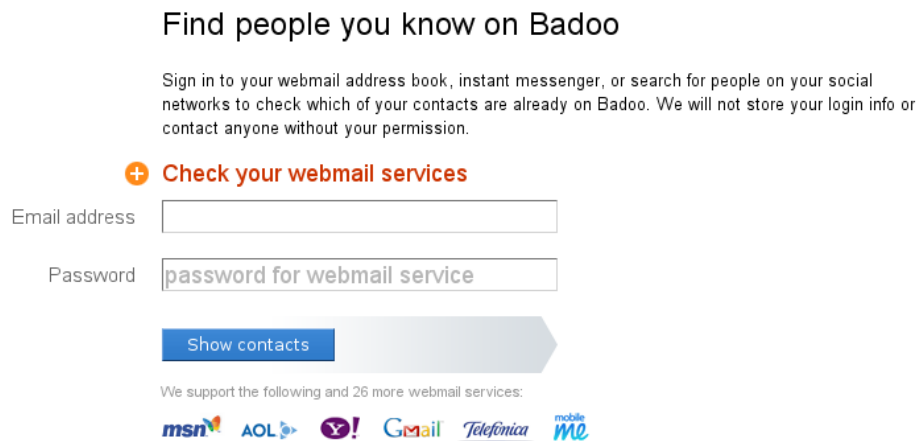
Find people you know on Badoo

Sign in to your webmail address book, instant messenger, or search for people on your social networks to check which of your contacts are already on Badoo. We will not store your login info or contact anyone without your permission.

Check your webmail services

Email address

Password password for webmail service

Show contacts

We support the following and 26 more webmail services:

msn AOL Y! Gmail Telefonica mobile me